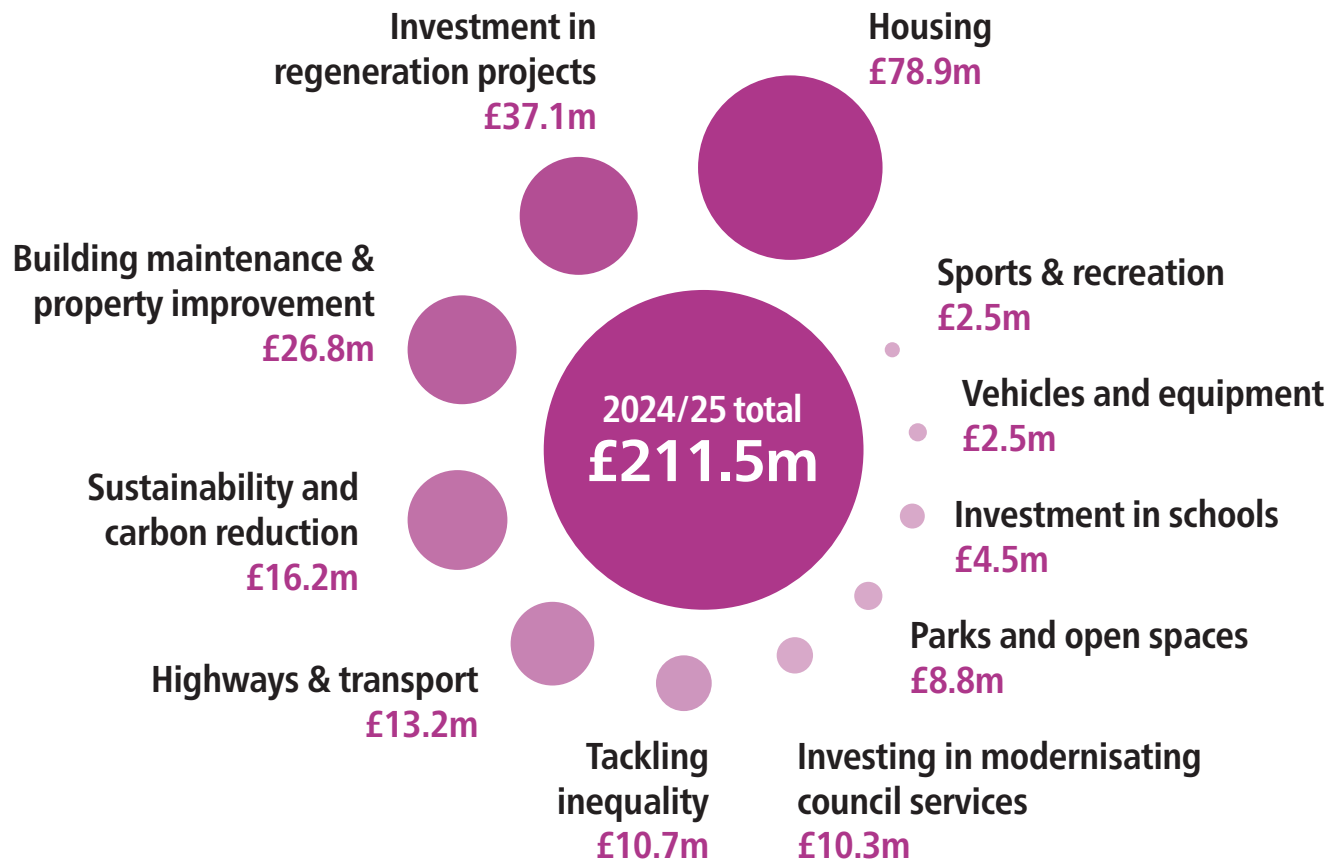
Investment in regeneration projects
£37.1m

Housing
£78.9m

Building maintenance & property improvement
£26.8m

Sports & recreation
£2.5m

2024/25 total
£211.5m

Vehicles and equipment
£2.5m

Sustainability and carbon reduction
£16.2m

Investment in schools
£4.5m

Parks and open spaces
£8.8m

Highways & transport
£13.2m

Tackling inequality
£10.7m

Investing in modernisating council services
£10.3m